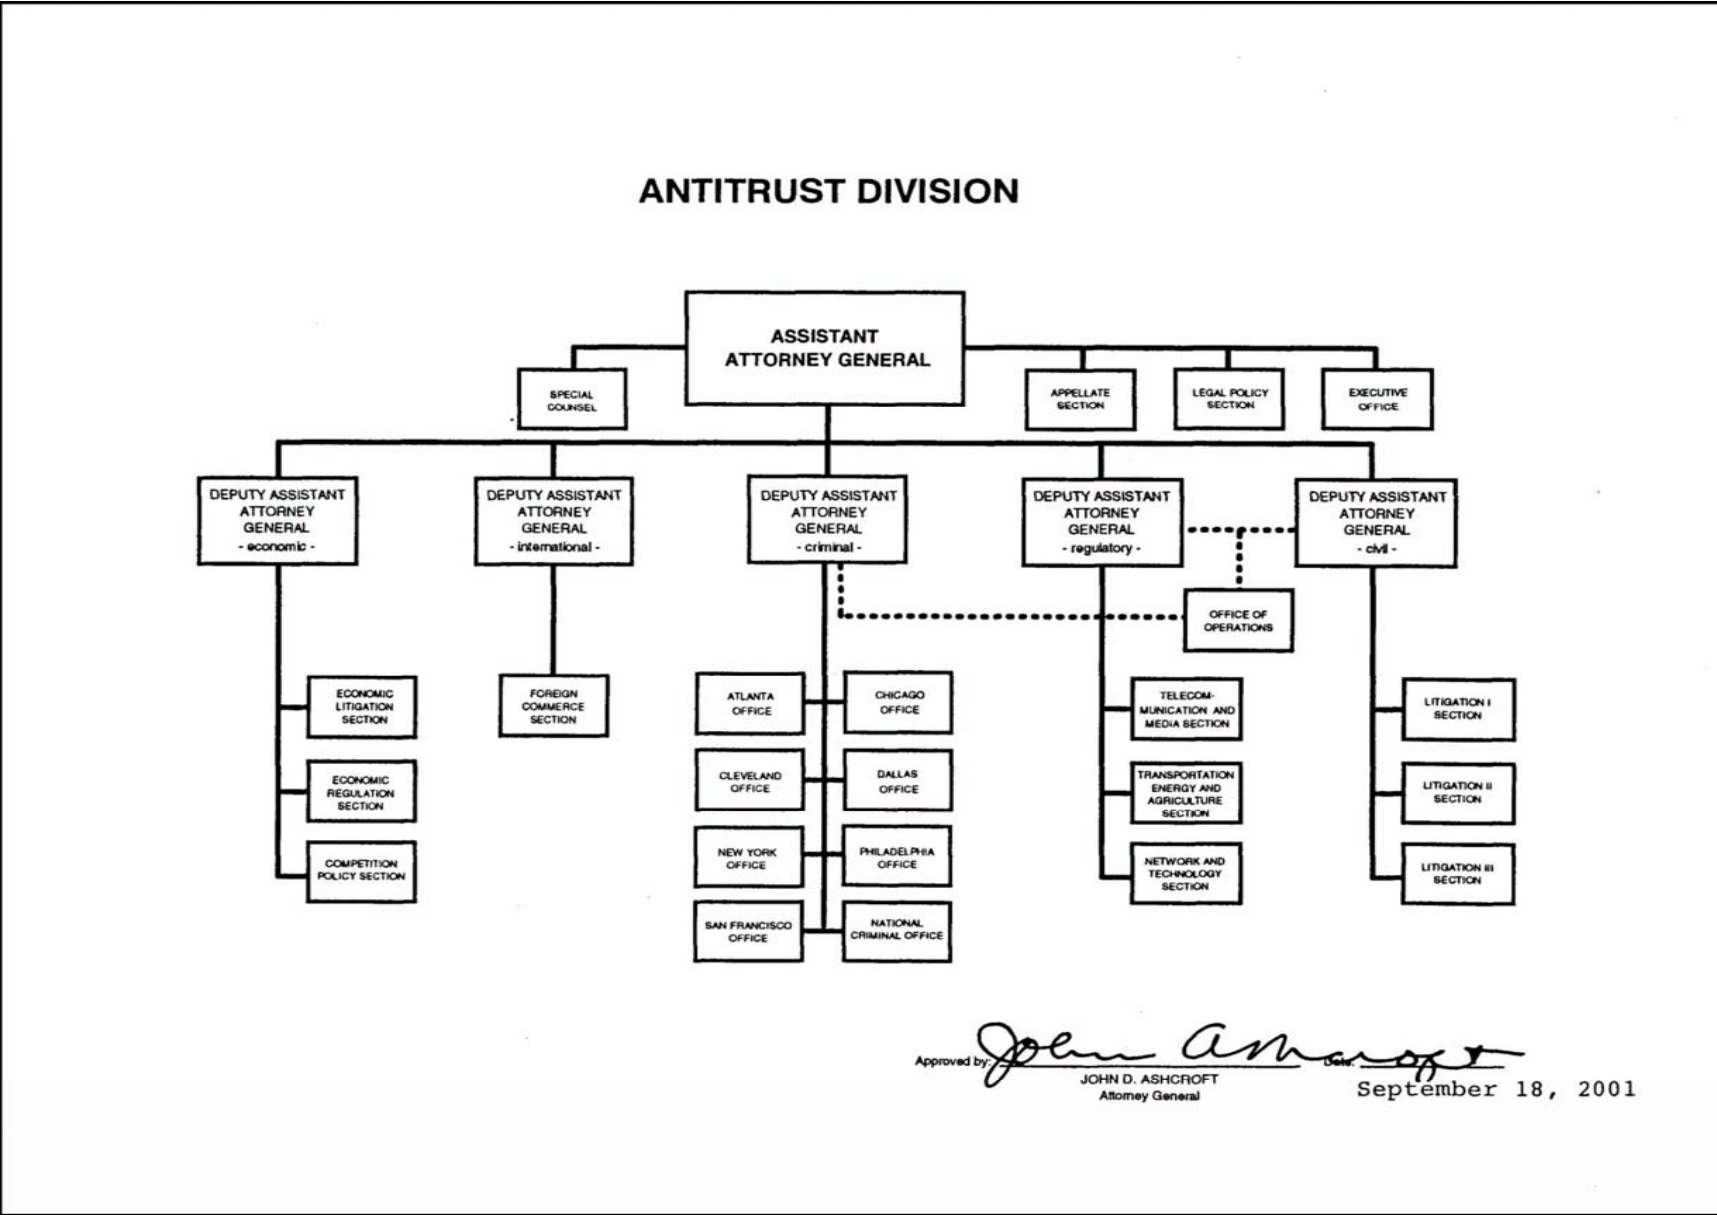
ANTITRUST DIVISION

ASSISTANT ATTORNEY GENERAL

SPECIAL COUNSEL

APPELLATE SECTION

LEGAL POLICY SECTION

EXECUTIVE OFFICE

DEPUTY ASSISTANT ATTORNEY GENERAL - economic -

DEPUTY ASSISTANT ATTORNEY GENERAL - international -

DEPUTY ASSISTANT ATTORNEY GENERAL - criminal -

DEPUTY ASSISTANT ATTORNEY GENERAL - regulatory -

DEPUTY ASSISTANT ATTORNEY GENERAL - civil -

OFFICE OF OPERATIONS

ECONOMIC LITIGATION SECTION

ECONOMIC REGULATION SECTION

COMPETITION POLICY SECTION

FOREIGN COMMERCE SECTION

ATLANTA OFFICE

CHICAGO OFFICE

CLEVELAND OFFICE

DALLAS OFFICE

NEW YORK OFFICE

PHILADELPHIA OFFICE

SAN FRANCISCO OFFICE

NATIONAL CRIMINAL OFFICE

TELECOMMUNICATION AND MEDIA SECTION

TRANSPORTATION ENERGY AND AGRICULTURE SECTION

NETWORK AND TECHNOLOGY SECTION

LITIGATION I SECTION

LITIGATION II SECTION

LITIGATION III SECTION

Approved by: John Ashcroft
JOHN D. ASHCROFT
Attorney General

Date: September 18, 2001